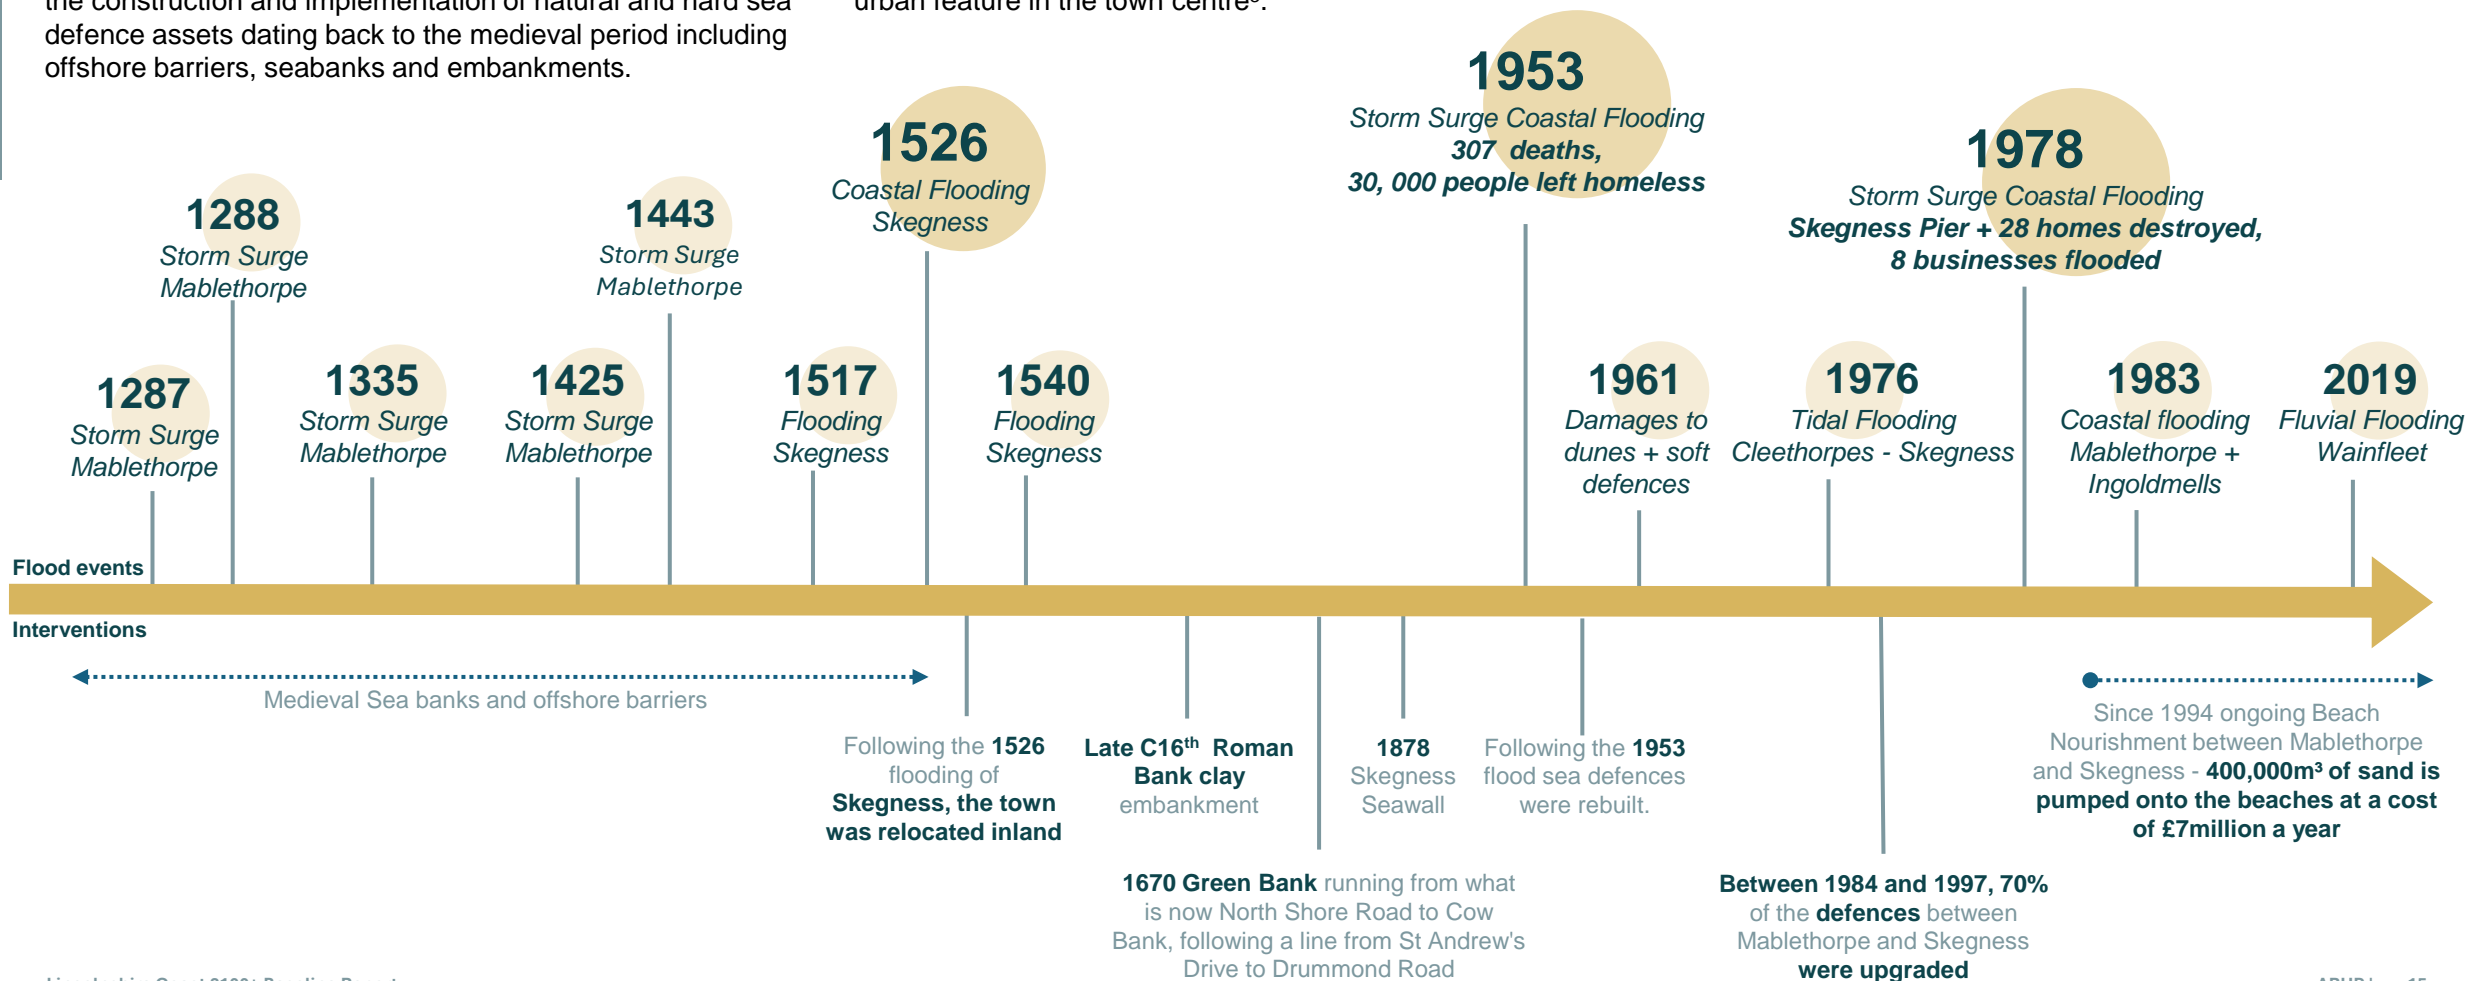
the construction and implementation of natural and hard sea defence assets dating back to the medieval period including offshore barriers, seabanks and embankments.

urban feature in the town centre⁸.

1287
Storm Surge
Mablethorpe

1288
Storm Surge
Mablethorpe

1335
Storm Surge
Mablethorpe

1425
Storm Surge
Mablethorpe

1443
Storm Surge
Mablethorpe

1517
Flooding
Skegness

1526
Coastal Flooding
Skegness

1540
Flooding
Skegness

1953
Storm Surge Coastal Flooding
307 deaths,
30, 000 people left homeless

1961
Damages to dunes + soft defences

1976
Tidal Flooding
Cleethorpes - Skegness

1978
Storm Surge Coastal Flooding
Skegness Pier + 28 homes destroyed,
8 businesses flooded

1983
Coastal flooding
Mablethorpe + Ingoldmells

2019
Fluvial Flooding
Wainfleet

Flood events

Interventions

Medieval Sea banks and offshore barriers

Following the 1526 flooding of Skegness, the town was relocated inland

Late C16$^{th}$ Roman Bank clay embankment

1670 Green Bank running from what is now North Shore Road to Cow Bank, following a line from St Andrew's Drive to Drummond Road

1878 Skegness Seawall

Following the 1953 flood sea defences were rebuilt.

Between 1984 and 1997, 70% of the defences between Mablethorpe and Skegness were upgraded

Since 1994 ongoing Beach Nourishment between Mablethorpe and Skegness - 400,000m³ of sand is pumped onto the beaches at a cost of £7million a year